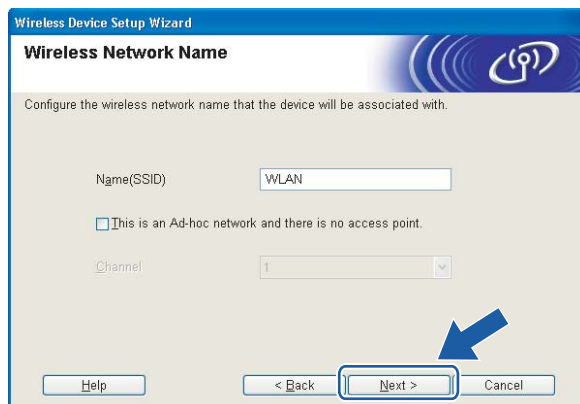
Wireless Device Setup Wizard

Wireless Network Name

Configure the wireless network name that the device will be associated with.

Name(SSID) WLAN

This is an Ad-hoc network and there is no access point.

Channel 1

Help

< Back

Next >

Cancel